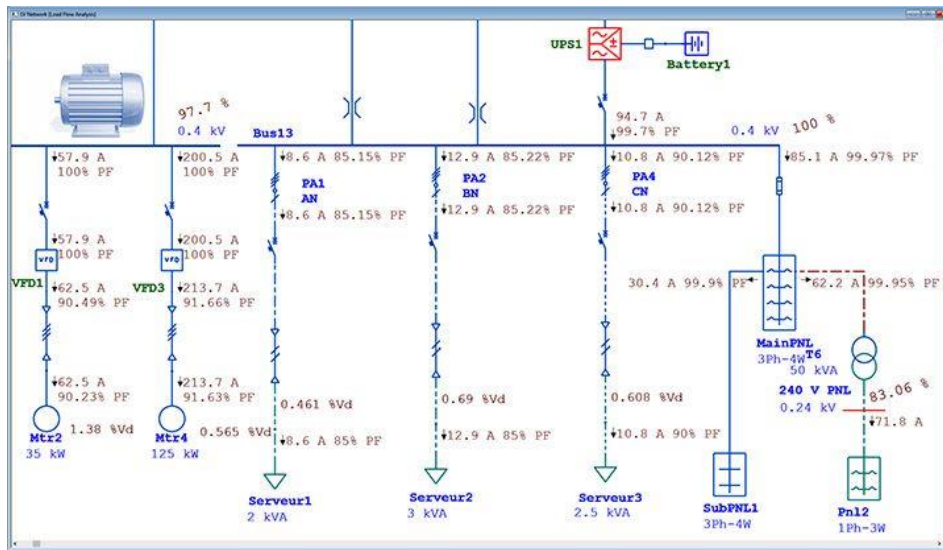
Ol Network (Load Flow Analysis)

UPS1
Battery1
97.7 %
0.4 kV
Bus13
94.7 A
99.7% PF
0.4 kV 100 %
57.9 A
100% PF
200.5 A
100% PF
8.6 A 85.15% PF
12.9 A 85.22% PF
10.8 A 90.12% PF
85.1 A 99.97% PF
PA1
AN
PA2
BN
PA4
CN
8.6 A 85.15% PF
12.9 A 85.22% PF
10.8 A 90.12% PF
57.9 A
VFD
100% PF
200.5 A
VFD
100% PF
VFD1
62.5 A
90.49% PF
VFD3
213.7 A
91.66% PF
30.4 A 99.9% PF
62.2 A 99.95% PF
MainPNL
3Ph-4W
T6
50 kVA
62.5 A
90.23% PF
213.7 A
91.63% PF
240 V PNL
0.24 kV
83.06 %
0.461 %Vd
0.69 %Vd
0.608 %Vd
71.8 A
Mtr2
35 kW
1.38 %Vd
Mtr4
125 kW
0.565 %Vd
8.6 A 85% PF
12.9 A 85% PF
10.8 A 90% PF
Serveur1
2 kVA
Serveur2
3 kVA
Serveur3
2.5 kVA
SubPNL1
3Ph-4W
Pnl2
1Ph-3W